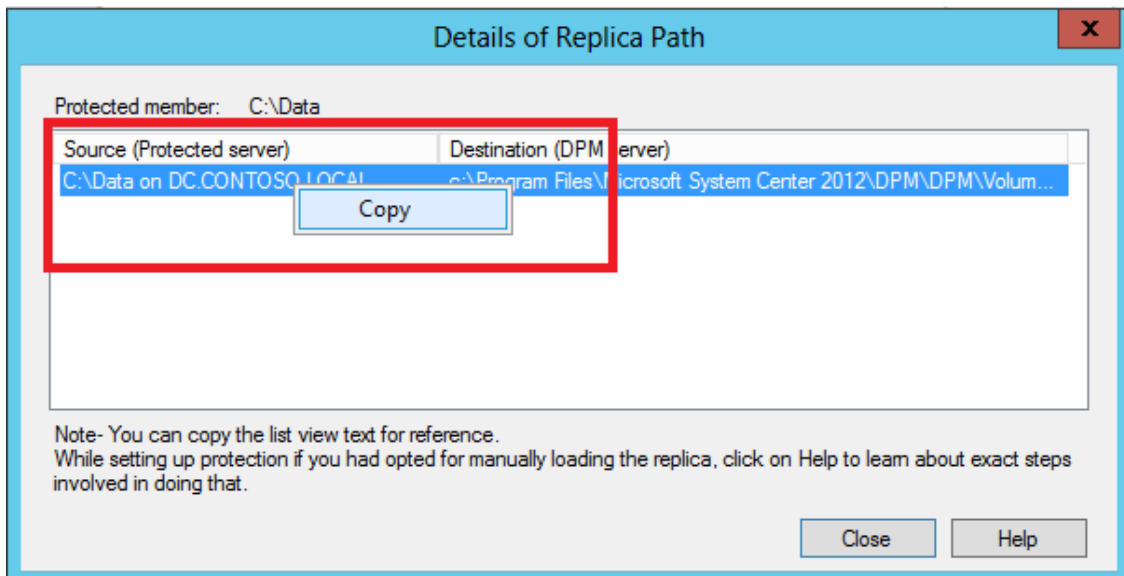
Details of Replica Path

x

Protected member: C:\Data

| Source (Protected server) | Destination (DPM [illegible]erver) |
|---|---|
| C:\Data on DC.CONTOSO.LOCAL | c:\Program Files\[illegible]icrosoft System Center 2012\DPM\DPM\Volum... |

Copy

Note- You can copy the list view text for reference.
While setting up protection if you had opted for manually loading the replica, click on Help to learn about exact steps involved in doing that.

Close

Help